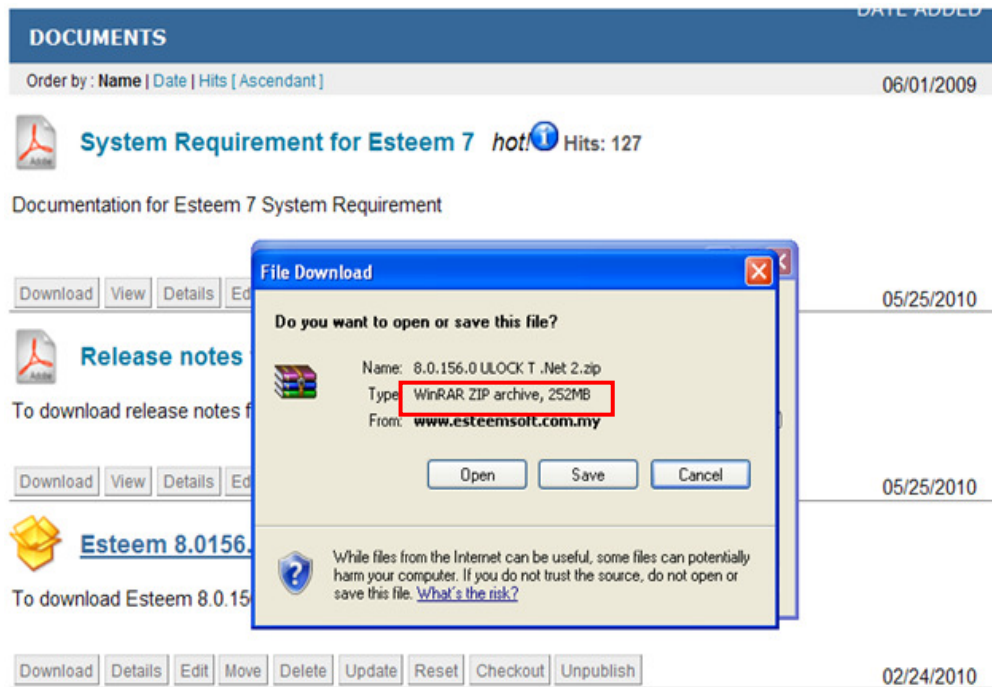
DOCUMENTS

DATE ADDED

Order by : Name | Date | Hits [ Ascendant ]

06/01/2009

System Requirement for Esteem 7 hot! Hits: 127

Documentation for Esteem 7 System Requirement

Download View Details Ed

05/25/2010

Release notes

To download release notes f

Download View Details Ed

05/25/2010

Esteem 8.0156.

To download Esteem 8.0.15

Download Details Edit Move Delete Update Reset Checkout Unpublish

02/24/2010

File Download

Do you want to open or save this file?

Name: 8.0.156.0 ULOCK T .Net 2.zip

Type: WinRAR ZIP archive, 252MB

From: www.esteemsoft.com.my

Open Save Cancel

While files from the Internet can be useful, some files can potentially harm your computer. If you do not trust the source, do not open or save this file. What's the risk?